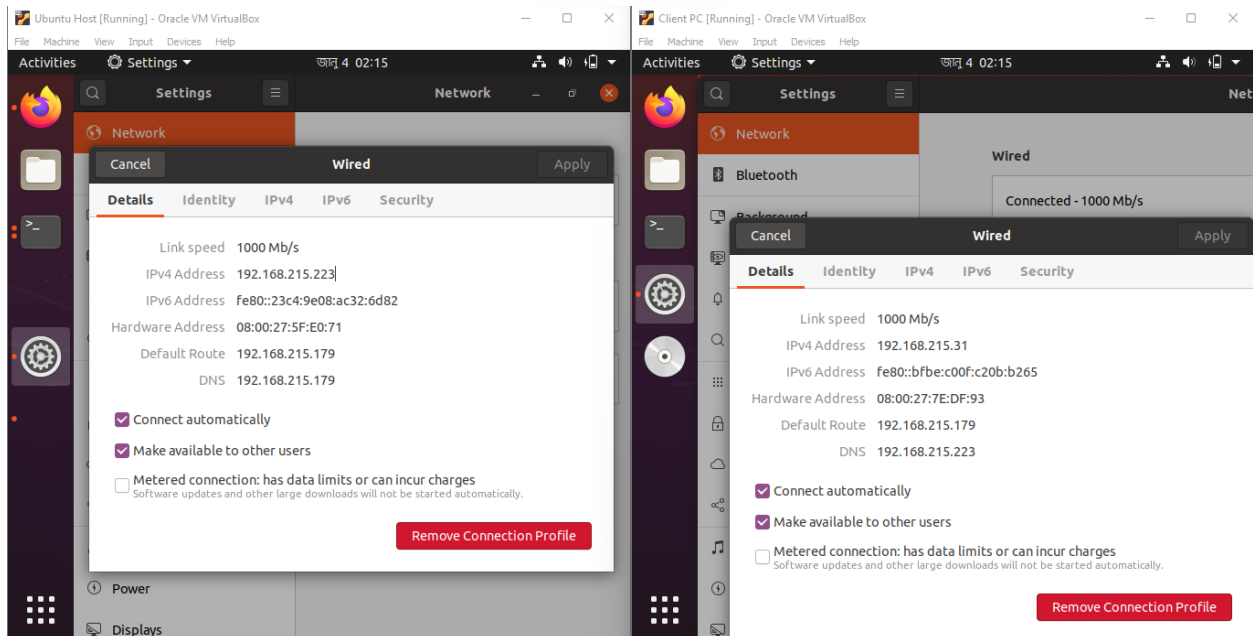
Ubuntu Host [Running] - Oracle VM VirtualBox

File Machine View Input Devices Help

Activities Settings ▾ জানু 4 02:15

Settings Network

Network

Cancel Wired Apply

Details Identity IPv4 IPv6 Security

Link speed 1000 Mb/s
IPv4 Address 192.168.215.223
IPv6 Address fe80::23c4:9e08:ac32:6d82
Hardware Address 08:00:27:5F:E0:71
Default Route 192.168.215.179
DNS 192.168.215.179

Connect automatically
Make available to other users
Metered connection: has data limits or can incur charges
Software updates and other large downloads will not be started automatically.

Remove Connection Profile

Power
Displays

Client PC [Running] - Oracle VM VirtualBox

File Machine View Input Devices Help

Activities Settings ▾ জানু 4 02:15

Settings Net

Network
Bluetooth
Background

Wired
Connected - 1000 Mb/s

Cancel Wired Apply

Details Identity IPv4 IPv6 Security

Link speed 1000 Mb/s
IPv4 Address 192.168.215.31
IPv6 Address fe80::bfbe:c00f:c20b:b265
Hardware Address 08:00:27:7E:DF:93
Default Route 192.168.215.179
DNS 192.168.215.223

Connect automatically
Make available to other users
Metered connection: has data limits or can incur charges
Software updates and other large downloads will not be started automatically.

Remove Connection Profile